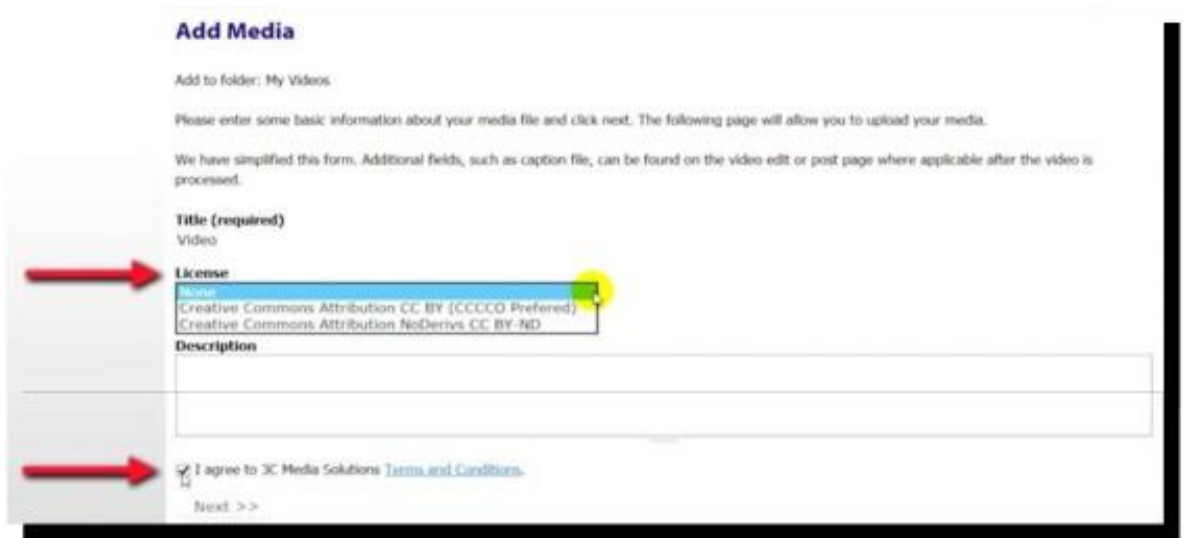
Add Media

Add to folder: My Videos

Please enter some basic information about your media file and click next. The following page will allow you to upload your media.

We have simplified this form. Additional fields, such as caption file, can be found on the video edit or post page where applicable after the video is processed.

Title (required)
Video

License
None
Creative Commons Attribution CC BY (CCCCO Prefered)
Creative Commons Attribution NoDerivs CC BY-ND

Description

I agree to 3C Media Solutions Terms and Conditions.

Next >>